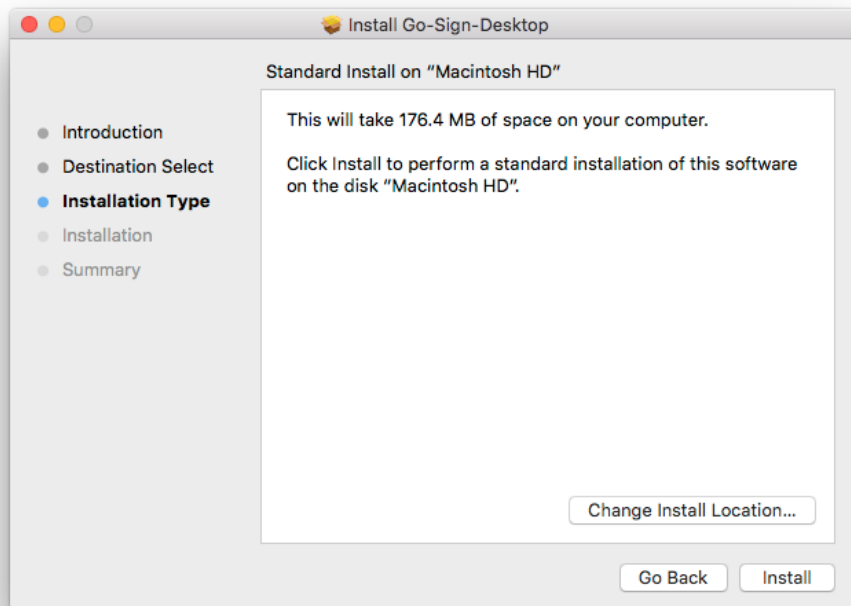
Install Go-Sign-Desktop

Standard Install on "Macintosh HD"

Introduction
Destination Select
Installation Type
Installation
Summary

This will take 176.4 MB of space on your computer.

Click Install to perform a standard installation of this software on the disk "Macintosh HD".

Change Install Location...

Go Back
Install